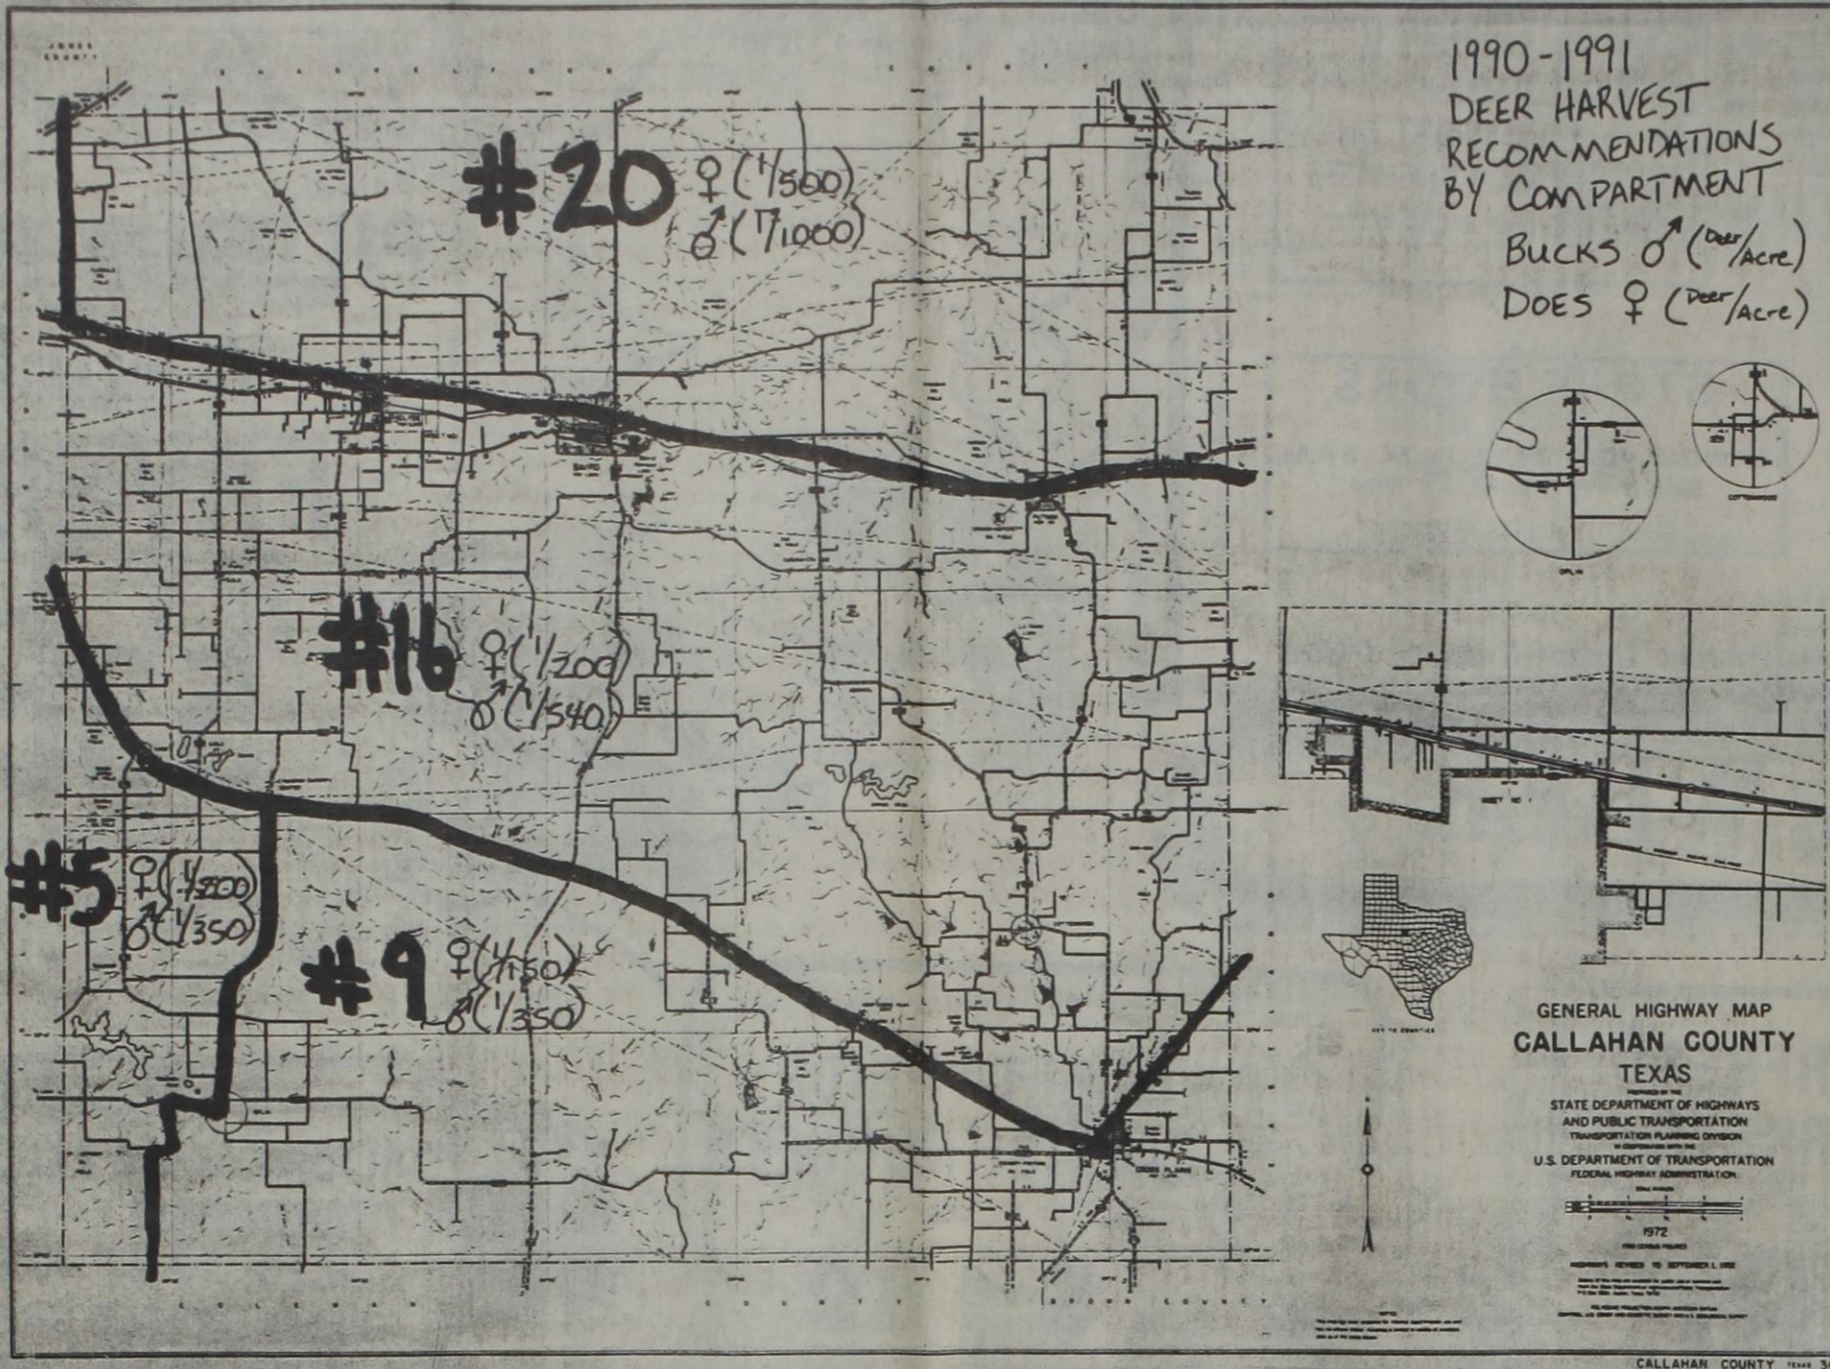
1990 - 1991
DEER HARVEST
RECOMMENDATIONS
BY COMPARTMENT
BUCKS ♂ (Deer/Acre)
DOES ♀ (Deer/Acre)

#20 ♀ (1/500)
♂ (1/1000)

#16 ♀ (1/200)
♂ (1/540)

#5 ♀ (1/200)
♂ (1/350)

#9 ♀ (1/150)
♂ (1/350)

GENERAL HIGHWAY MAP
CALLAHAN COUNTY
TEXAS
PREPARED BY THE
STATE DEPARTMENT OF HIGHWAYS
AND PUBLIC TRANSPORTATION
TRANSPORTATION PLANNING DIVISION
IN COOPERATION WITH THE
U.S. DEPARTMENT OF TRANSPORTATION
FEDERAL HIGHWAY ADMINISTRATION
1972
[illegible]

CALLAHAN COUNTY TEXAS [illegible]